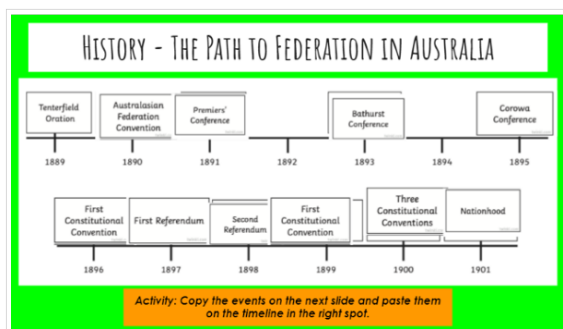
HISTORY - THE PATH TO FEDERATION IN AUSTRALIA

Tenterfield Oration

Australasian Federation Convention

Premiers' Conference

Bathurst Conference

Corowa Conference

1889

1890

1891

1892

1893

1894

1895

First Constitutional Convention

First Referendum

Second Referendum

First Constitutional Convention

Three Constitutional Conventions

Nationhood

1896

1897

1898

1899

1900

1901

Activity: Copy the events on the next slide and paste them on the timeline in the right spot.